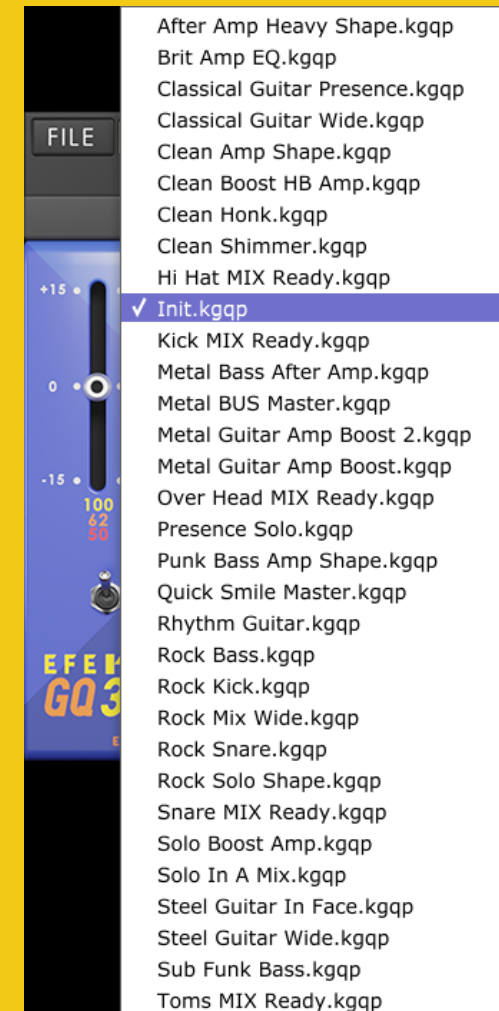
FILE

+15
0
-15
100
62
50

EFEK
GQ3

After Amp Heavy Shape.kgqp
Brit Amp EQ.kgqp
Classical Guitar Presence.kgqp
Classical Guitar Wide.kgqp
Clean Amp Shape.kgqp
Clean Boost HB Amp.kgqp
Clean Honk.kgqp
Clean Shimmer.kgqp
Hi Hat MIX Ready.kgqp
✓ Init.kgqp
Kick MIX Ready.kgqp
Metal Bass After Amp.kgqp
Metal BUS Master.kgqp
Metal Guitar Amp Boost 2.kgqp
Metal Guitar Amp Boost.kgqp
Over Head MIX Ready.kgqp
Presence Solo.kgqp
Punk Bass Amp Shape.kgqp
Quick Smile Master.kgqp
Rhythm Guitar.kgqp
Rock Bass.kgqp
Rock Kick.kgqp
Rock Mix Wide.kgqp
Rock Snare.kgqp
Rock Solo Shape.kgqp
Snare MIX Ready.kgqp
Solo Boost Amp.kgqp
Solo In A Mix.kgqp
Steel Guitar In Face.kgqp
Steel Guitar Wide.kgqp
Sub Funk Bass.kgqp
Toms MIX Ready.kgqp